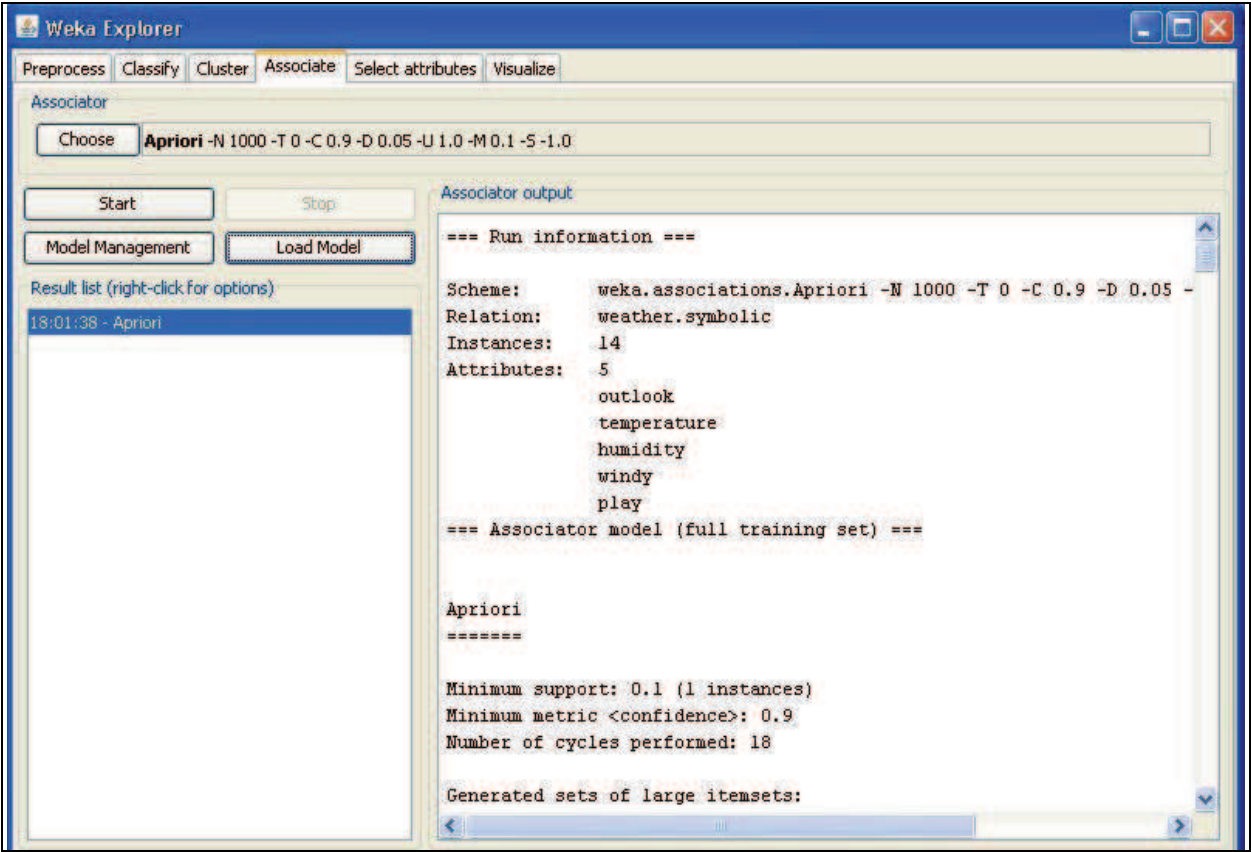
Weka Explorer

Preprocess | Classify | Cluster | Associate | Select attributes | Visualize

Associator

Choose **Apriori** -N 1000 -T 0 -C 0.9 -D 0.05 -U 1.0 -M 0.1 -S -1.0

Start

Stop

Model Management

Load Model

Result list (right-click for options)

18:01:38 - Apriori

Associator output

=== Run information ===

Scheme: weka.associations.Apriori -N 1000 -T 0 -C 0.9 -D 0.05 -
Relation: weather.symbolic
Instances: 14
Attributes: 5
outlook
temperature
humidity
windy
play
=== Associator model (full training set) ===

Apriori
=======

Minimum support: 0.1 (1 instances)
Minimum metric <confidence>: 0.9
Number of cycles performed: 18

Generated sets of large itemsets: